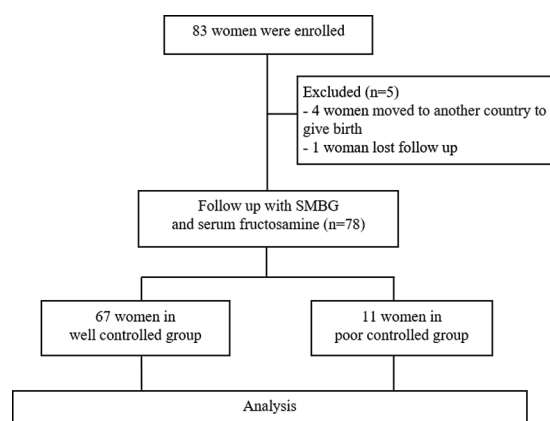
83 women were enrolled

Excluded (n=5)
- 4 women moved to another country to give birth
- 1 woman lost follow up

Follow up with SMBG and serum fructosamine (n=78)

67 women in well controlled group

11 women in poor controlled group

Analysis